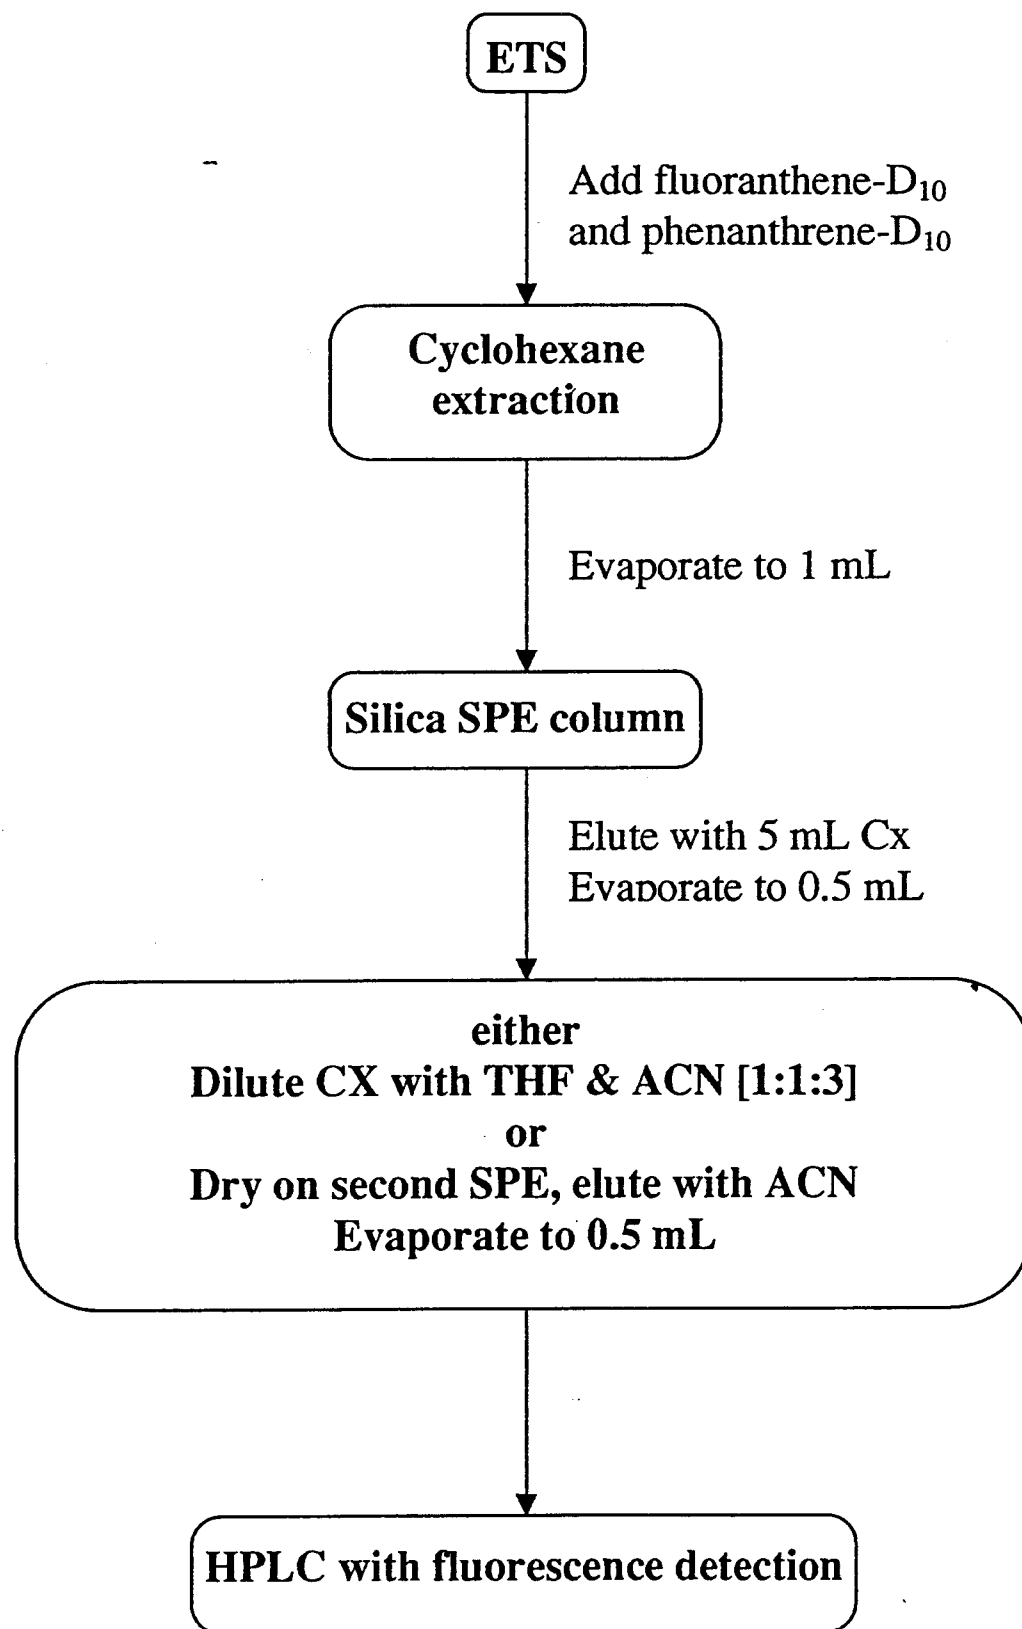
ETS

Add fluoranthene-$D_{10}$ and phenanthrene-$D_{10}$

Cyclohexane extraction

Evaporate to 1 mL

Silica SPE column

Elute with 5 mL Cx
Evaporate to 0.5 mL

either
Dilute CX with THF & ACN [1:1:3]
or
Dry on second SPE, elute with ACN
Evaporate to 0.5 mL

HPLC with fluorescence detection